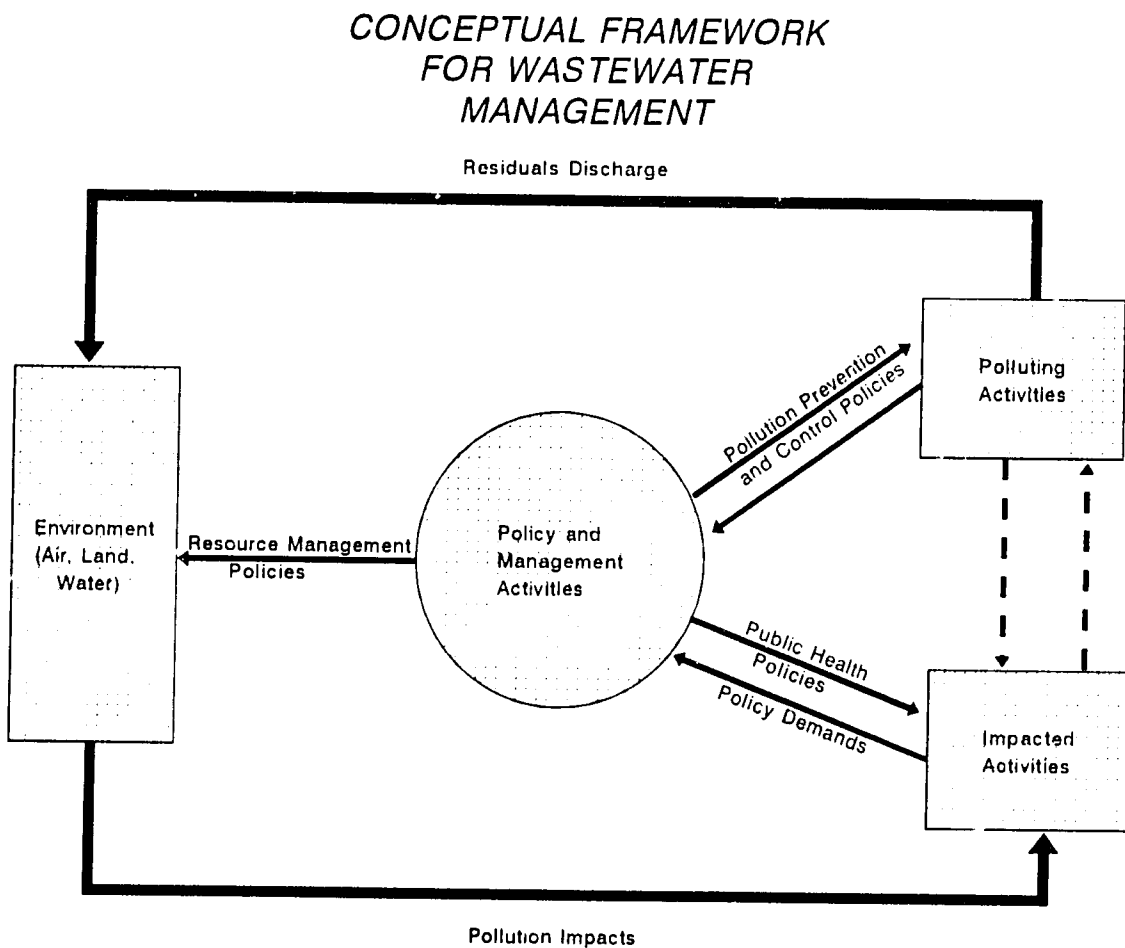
CONCEPTUAL FRAMEWORK FOR WASTEWATER MANAGEMENT

Residuals Discharge

Environment (Air, Land, Water)

Resource Management Policies

Policy and Management Activities

Pollution Prevention and Control Policies

Polluting Activities

Public Health Policies

Policy Demands

Impacted Activities

Pollution Impacts